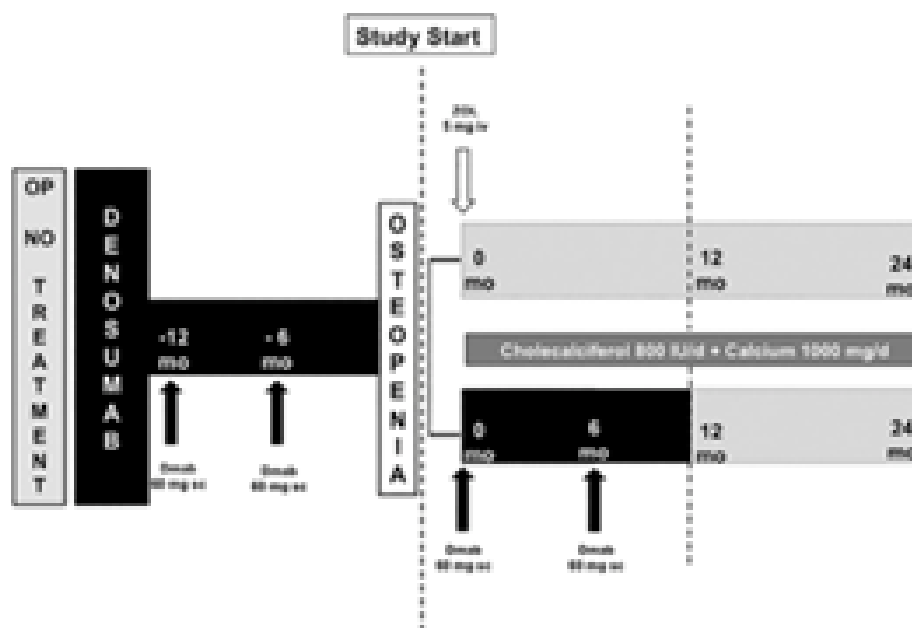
Study Start

OP

NO

T
R
E
A
T
M
E
N
T

D
E
N
O
S
U
M
A
B

-12
mo

-6
mo

Dmab
60 mg sc

Dmab
60 mg sc

O
S
T
E
O
P
E
N
I
A

ZOL
5 mg iv

0
mo

12
mo

24
mo

Cholecalciferol 800 IU/d + Calcium 1000 mg/d

0
mo

6
mo

12
mo

24
mo

Dmab
60 mg sc

Dmab
60 mg sc